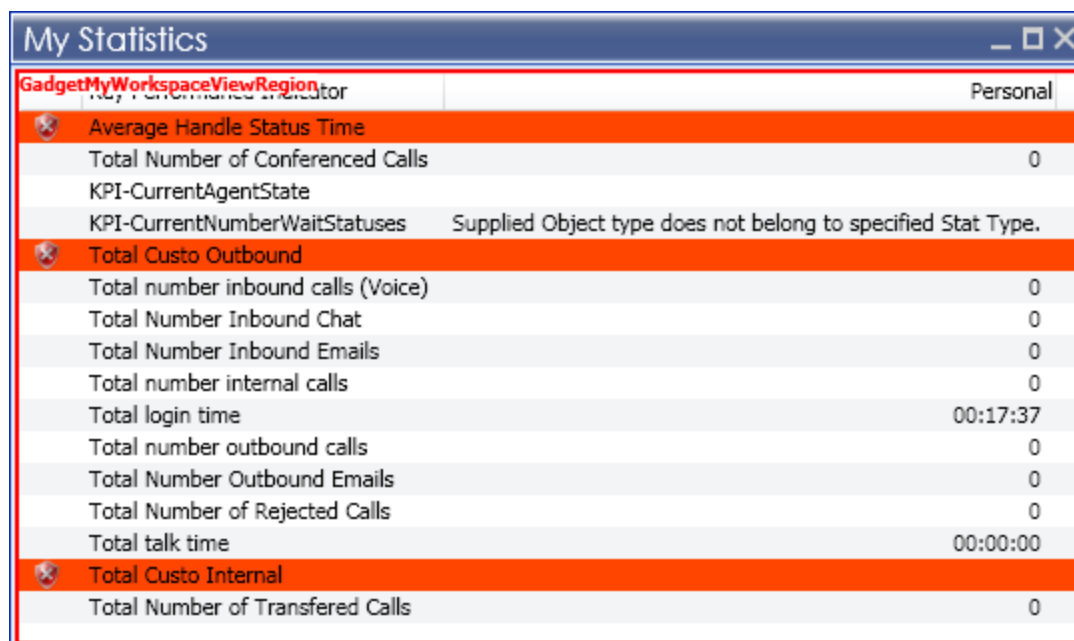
My Statistics

GadgetMyWorkspaceViewRegion

| Key Performance Indicator | Personal |
|---|---|
| Average Handle Status Time | |
| Total Number of Conferenced Calls | 0 |
| KPI-CurrentAgentState | |
| KPI-CurrentNumberWaitStatuses | Supplied Object type does not belong to specified Stat Type. |
| Total Custo Outbound | |
| Total number inbound calls (Voice) | 0 |
| Total Number Inbound Chat | 0 |
| Total Number Inbound Emails | 0 |
| Total number internal calls | 0 |
| Total login time | 00:17:37 |
| Total number outbound calls | 0 |
| Total Number Outbound Emails | 0 |
| Total Number of Rejected Calls | 0 |
| Total talk time | 00:00:00 |
| Total Custo Internal | |
| Total Number of Transfered Calls | 0 |